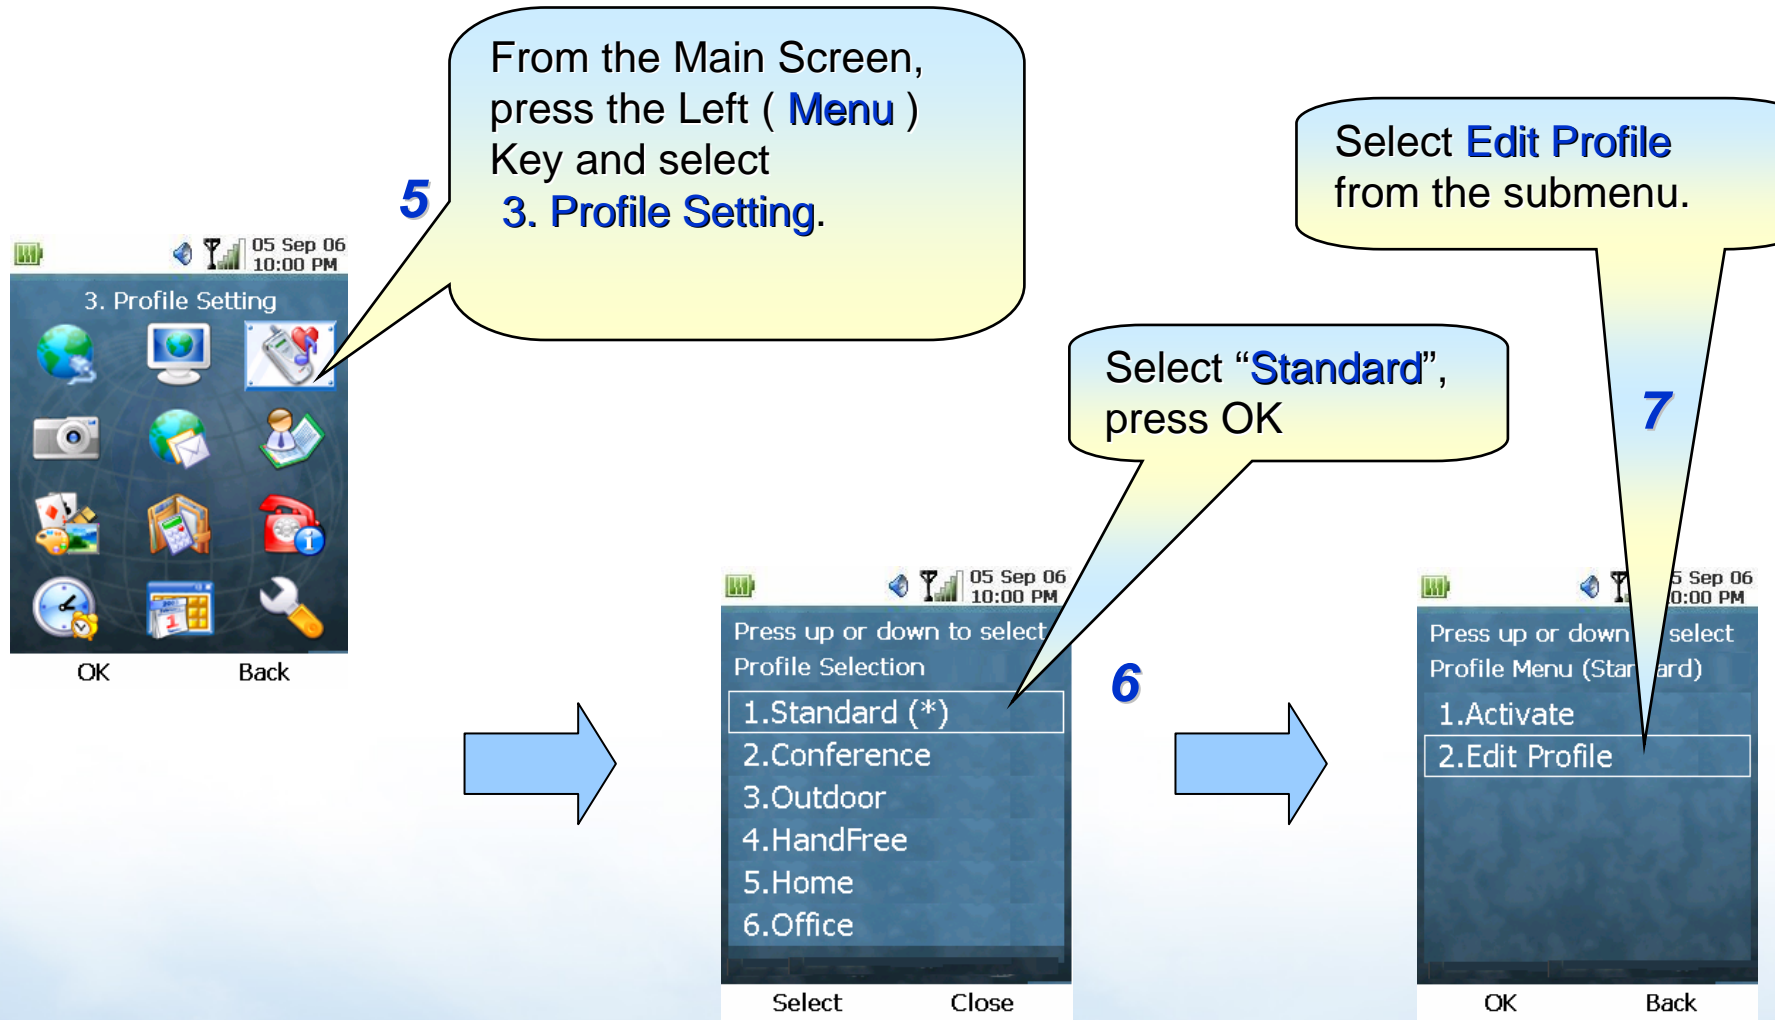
From the Main Screen, press the Left ( Menu ) Key and select
3. Profile Setting.

5

05 Sep 06
10:00 PM

3. Profile Setting

OK Back

Select "Standard", press OK

05 Sep 06
10:00 PM

Press up or down to select
Profile Selection

1.Standard (*)
2.Conference
3.Outdoor
4.HandFree
5.Home
6.Office

Select Close

6

Select Edit Profile from the submenu.

7

5 Sep 06
0:00 PM

Press up or down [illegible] select
Profile Menu (Star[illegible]ard)

1.Activate
2.Edit Profile

OK Back